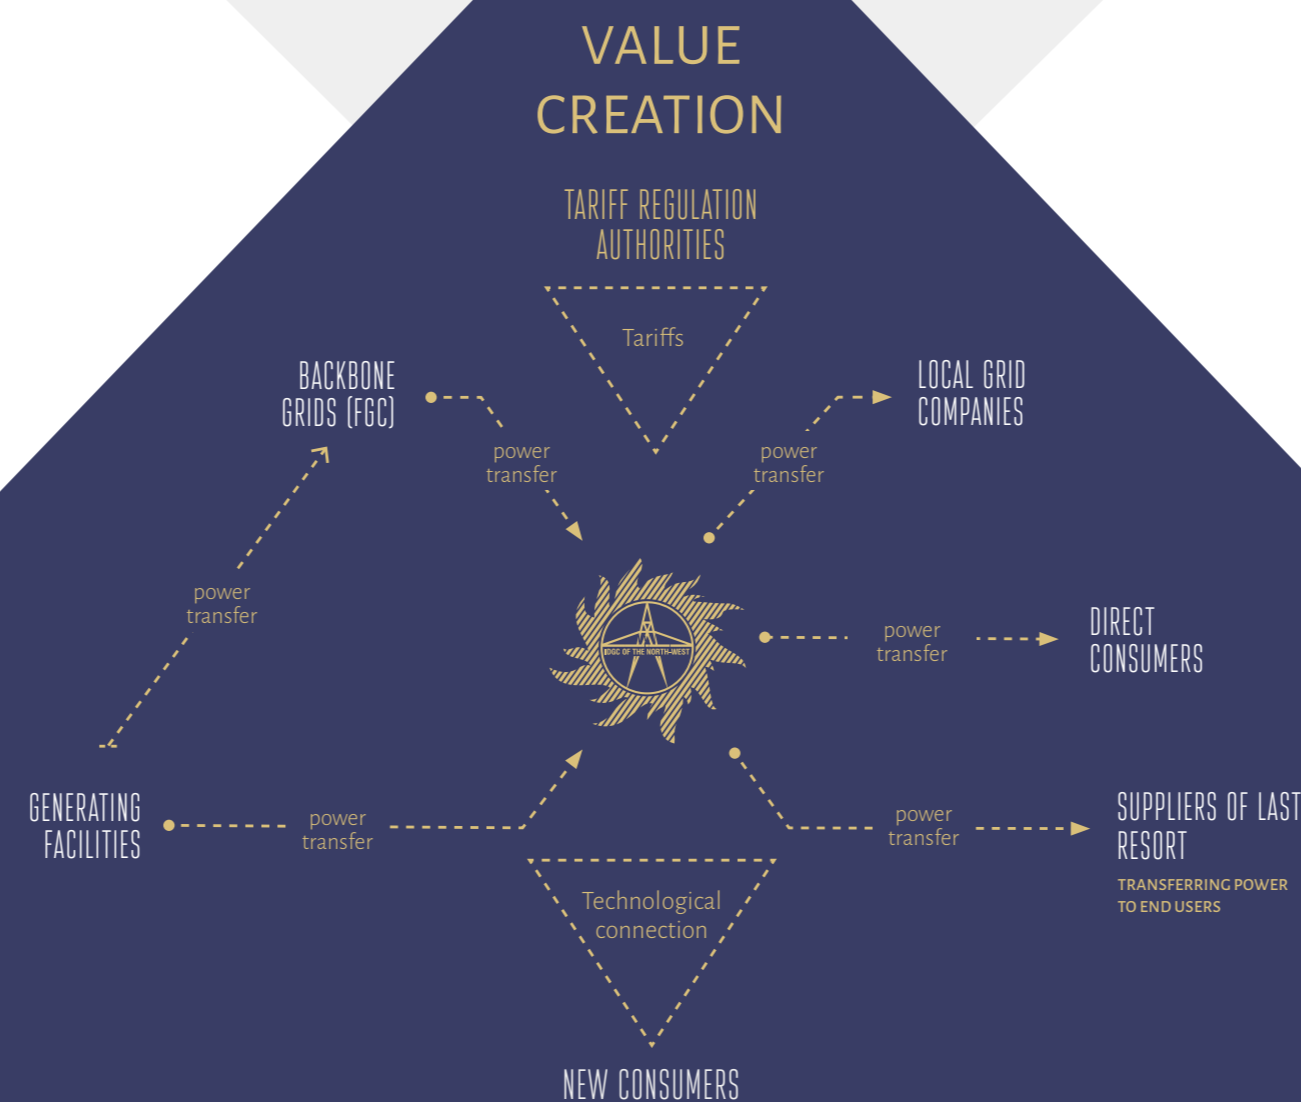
VALUE CREATION

TARIFF REGULATION AUTHORITIES

Tariffs

BACKBONE GRIDS (FGC)

power transfer

LOCAL GRID COMPANIES

power transfer

power transfer

IDGC OF THE NORTH-WEST

power transfer

DIRECT CONSUMERS

GENERATING FACILITIES

power transfer

power transfer

SUPPLIERS OF LAST RESORT

TRANSFERRING POWER TO END USERS

Technological connection

NEW CONSUMERS